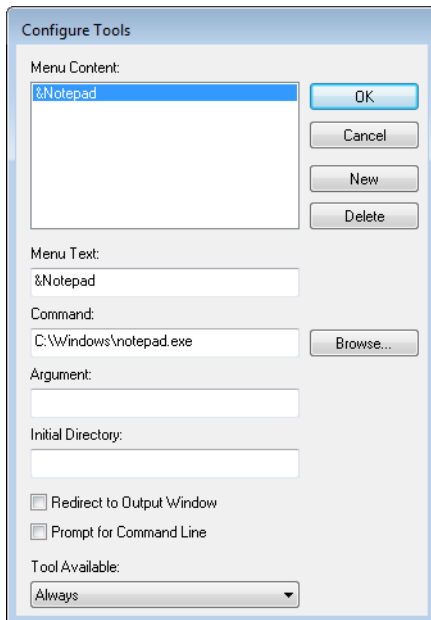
Configure Tools

Menu Content:

&Notepad

OK

Cancel

New

Delete

Menu Text:

&Notepad

Command:

C:\Windows\notepad.exe

Browse...

Argument:

Initial Directory:

Redirect to Output Window

Prompt for Command Line

Tool Available:

Always